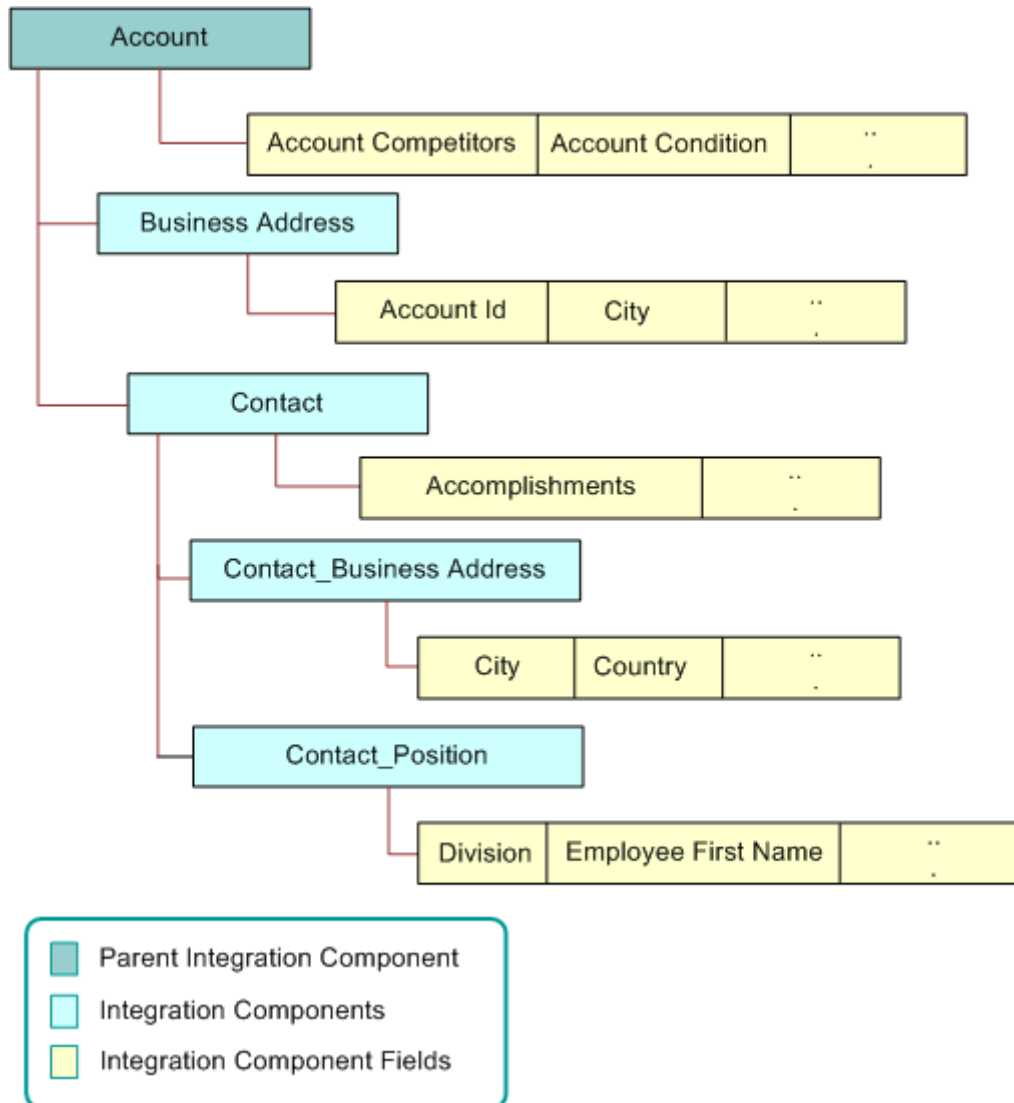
Account

| Account Competitors | Account Condition | ... |
|---|---|---|

Business Address

| Account Id | City | ... |
|---|---|---|

Contact

| Accomplishments | ... |
|---|---|

Contact_Business Address

| City | Country | ... |
|---|---|---|

Contact_Position

| Division | Employee First Name | ... |
|---|---|---|

Parent Integration Component
Integration Components
Integration Component Fields